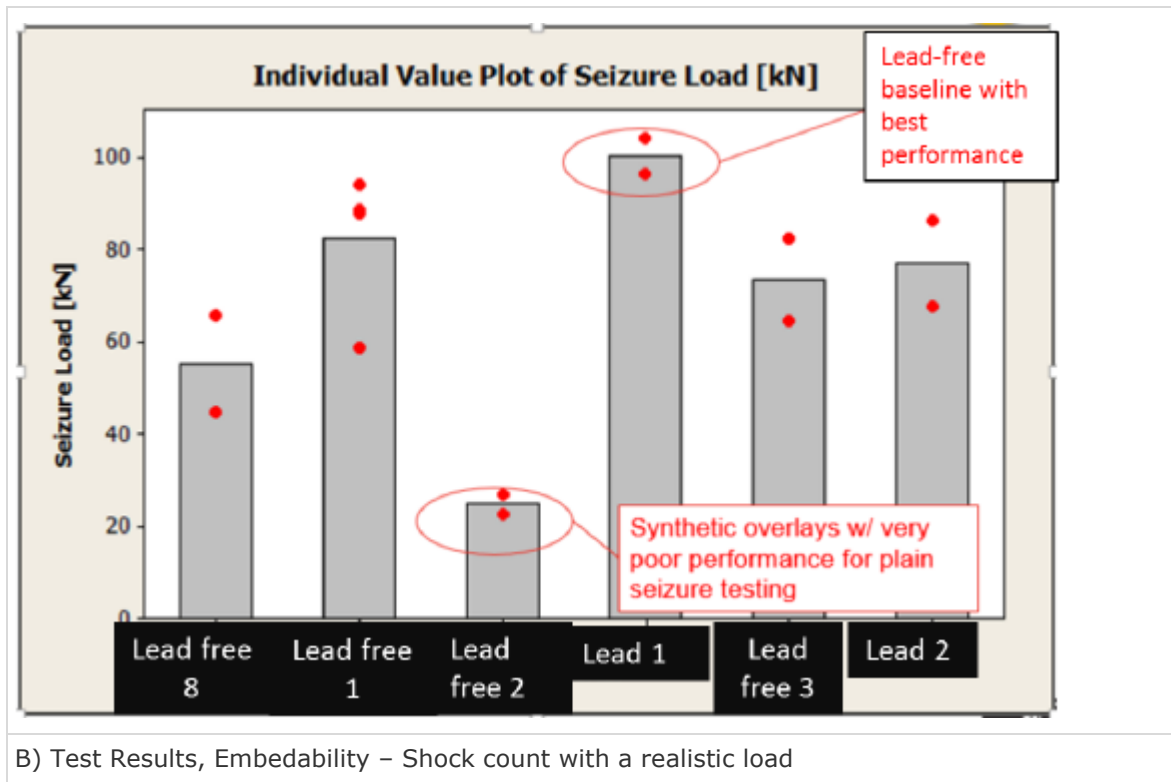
Individual Value Plot of Seizure Load [kN]

Lead-free baseline with best performance

Seizure Load [kN]

100
80
60
40
20
0

Synthetic overlays w/ very poor performance for plain seizure testing

Lead free 8
Lead free 1
Lead free 2
Lead 1
Lead free 3
Lead 2

B) Test Results, Embedability – Shock count with a realistic load